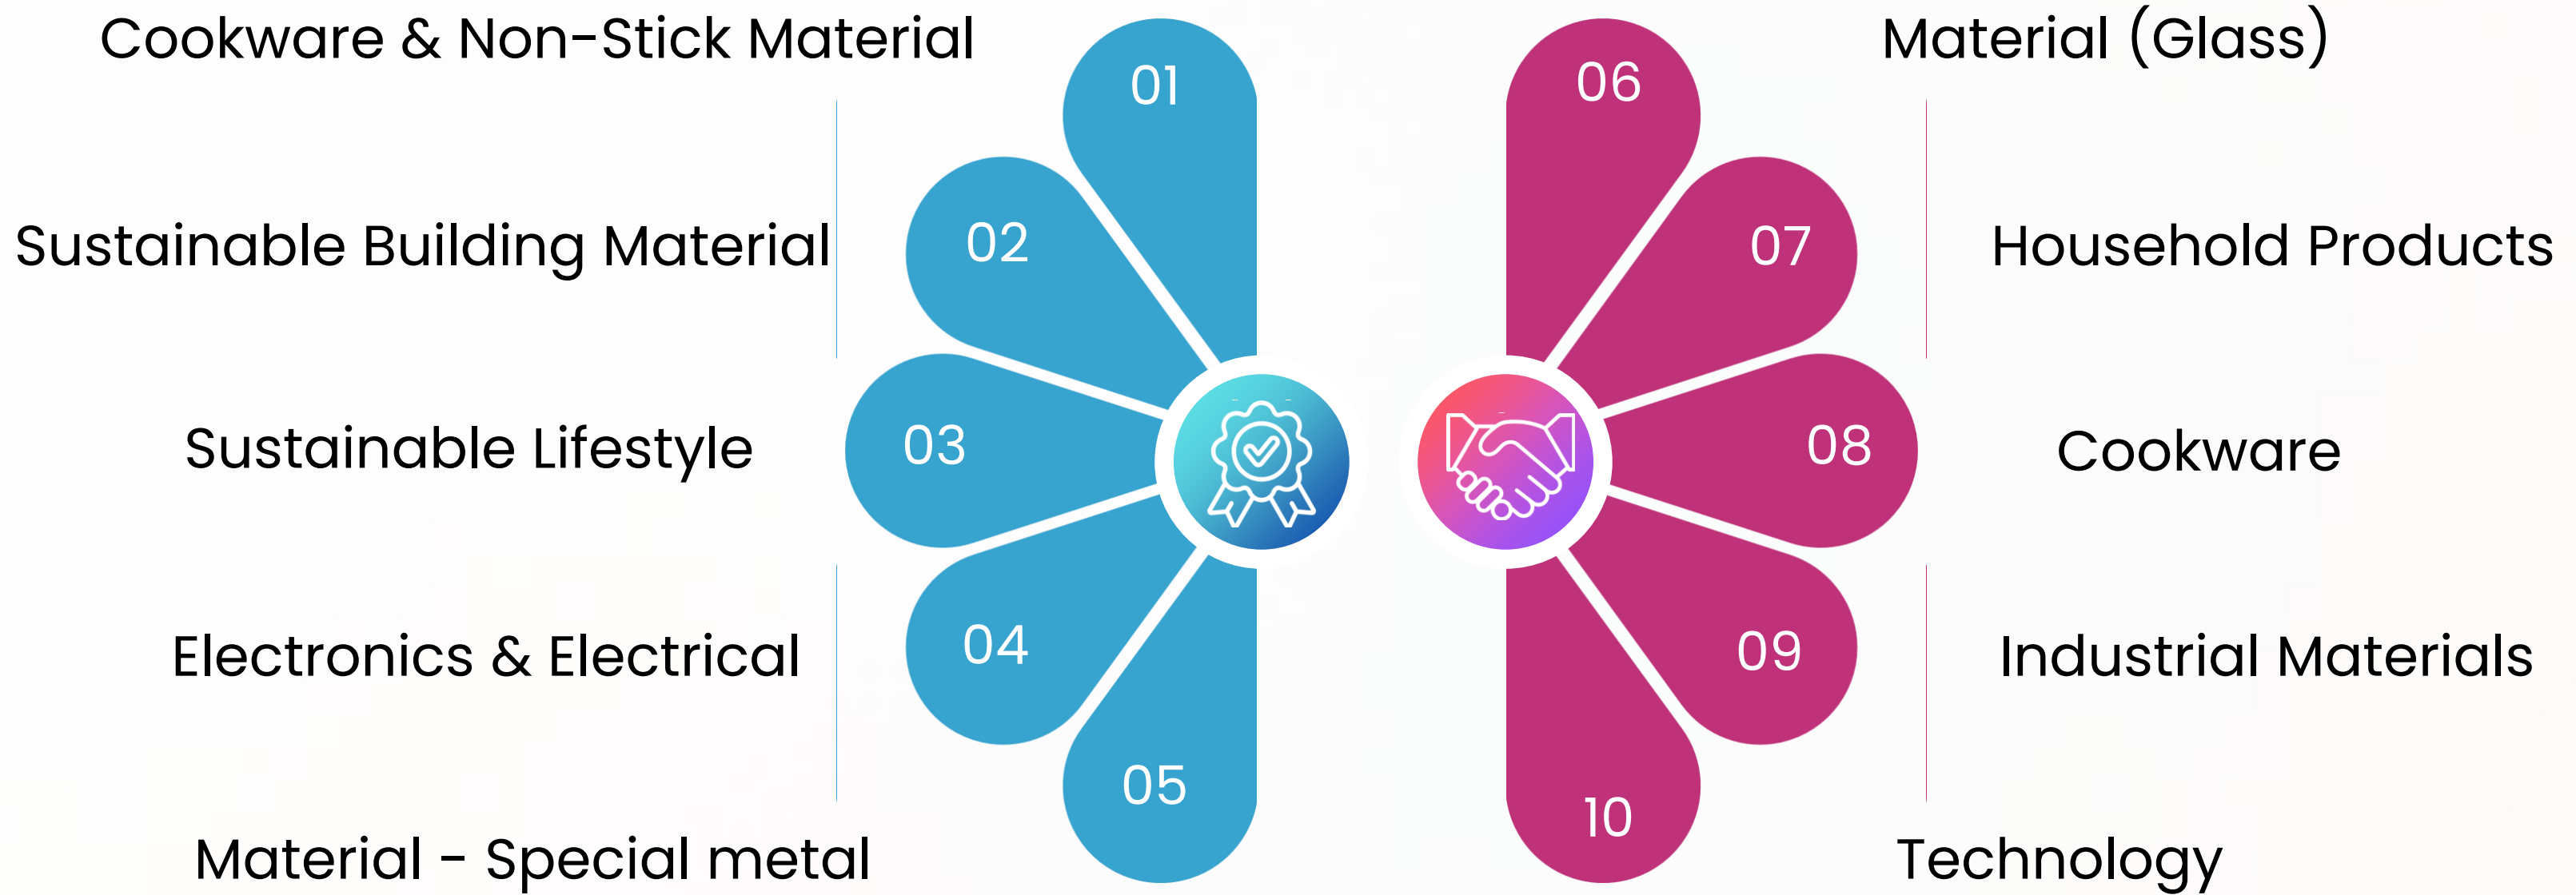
Cookware & Non-Stick Material

01

Sustainable Building Material

02

Sustainable Lifestyle

03

Electronics & Electrical

04

Material - Special metal

05

Material (Glass)

06

Household Products

07

Cookware

08

Industrial Materials

09

Technology

10